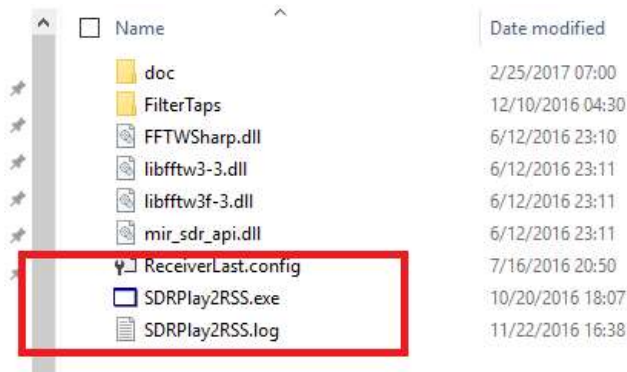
| Name | Date modified |
|---|---|
| doc | 2/25/2017 07:00 |
| FilterTaps | 12/10/2016 04:30 |
| FFTWSharp.dll | 6/12/2016 23:10 |
| libfftw3-3.dll | 6/12/2016 23:11 |
| libfftw3f-3.dll | 6/12/2016 23:11 |
| mir_sdr_api.dll | 6/12/2016 23:11 |
| ReceiverLast.config | 7/16/2016 20:50 |
| SDRPlay2RSS.exe | 10/20/2016 18:07 |
| SDRPlay2RSS.log | 11/22/2016 16:38 |